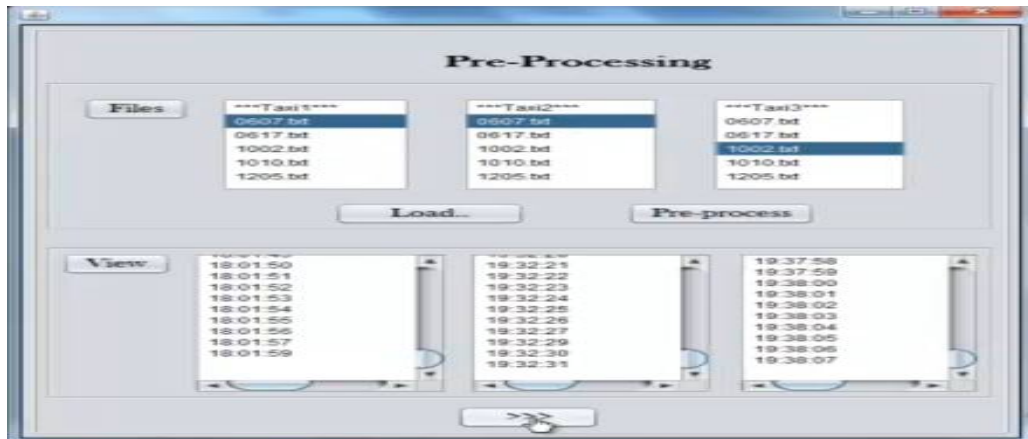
Pre-Processing

Files

***Taxi1***
0607.txt
0617.txt
1002.txt
1010.txt
1205.txt

***Taxi2***
0607.txt
0617.txt
1002.txt
1010.txt
1205.txt

***Taxi3***
0607.txt
0617.txt
1002.txt
1010.txt
1205.txt

Load...

Pre-process

View

18:01:50
18:01:51
18:01:52
18:01:53
18:01:54
18:01:55
18:01:56
18:01:57
18:01:59

19:32:21
19:32:22
19:32:23
19:32:24
19:32:25
19:32:26
19:32:27
19:32:29
19:32:30
19:32:31

19:37:58
19:37:59
19:38:00
19:38:01
19:38:02
19:38:03
19:38:04
19:38:05
19:38:06
19:38:07

>>>